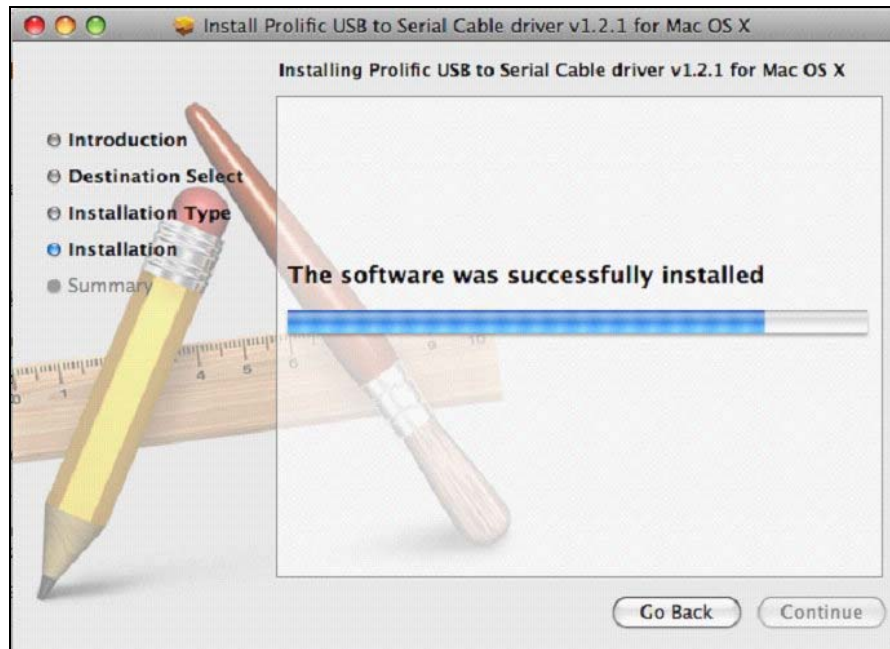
Install Prolific USB to Serial Cable driver v1.2.1 for Mac OS X

Installing Prolific USB to Serial Cable driver v1.2.1 for Mac OS X

Introduction
Destination Select
Installation Type
Installation
Summary

The software was successfully installed

Go Back
Continue